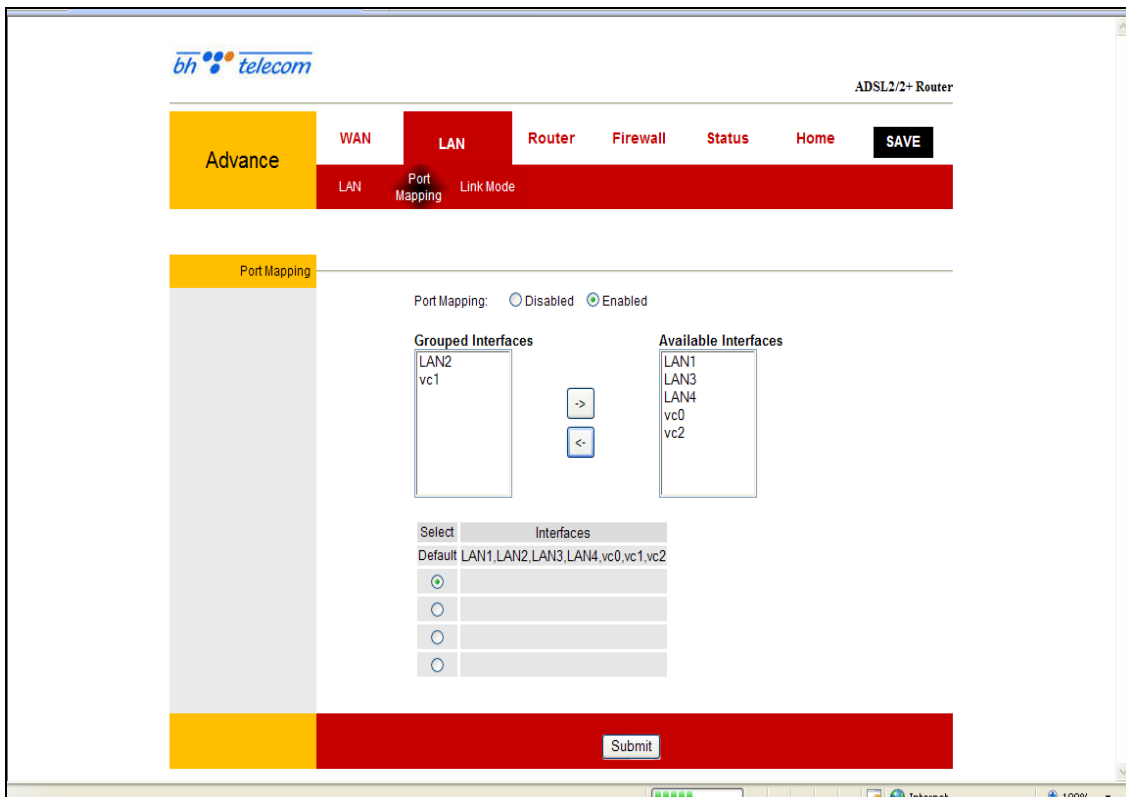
bh telecom

ADSL2/2+ Router

Advance

WAN LAN Router Firewall Status Home SAVE

LAN Port Mapping Link Mode

Port Mapping

Port Mapping: Disabled Enabled

Grouped Interfaces
LAN2
vc1

->
<-

Available Interfaces
LAN1
LAN3
LAN4
vc0
vc2

| Select | Interfaces |
|---|---|
| Default | LAN1,LAN2,LAN3,LAN4,vc0,vc1,vc2 |
| ⊙ | |
| ○ | |
| ○ | |
| ○ | |

Submit

Internet

100%